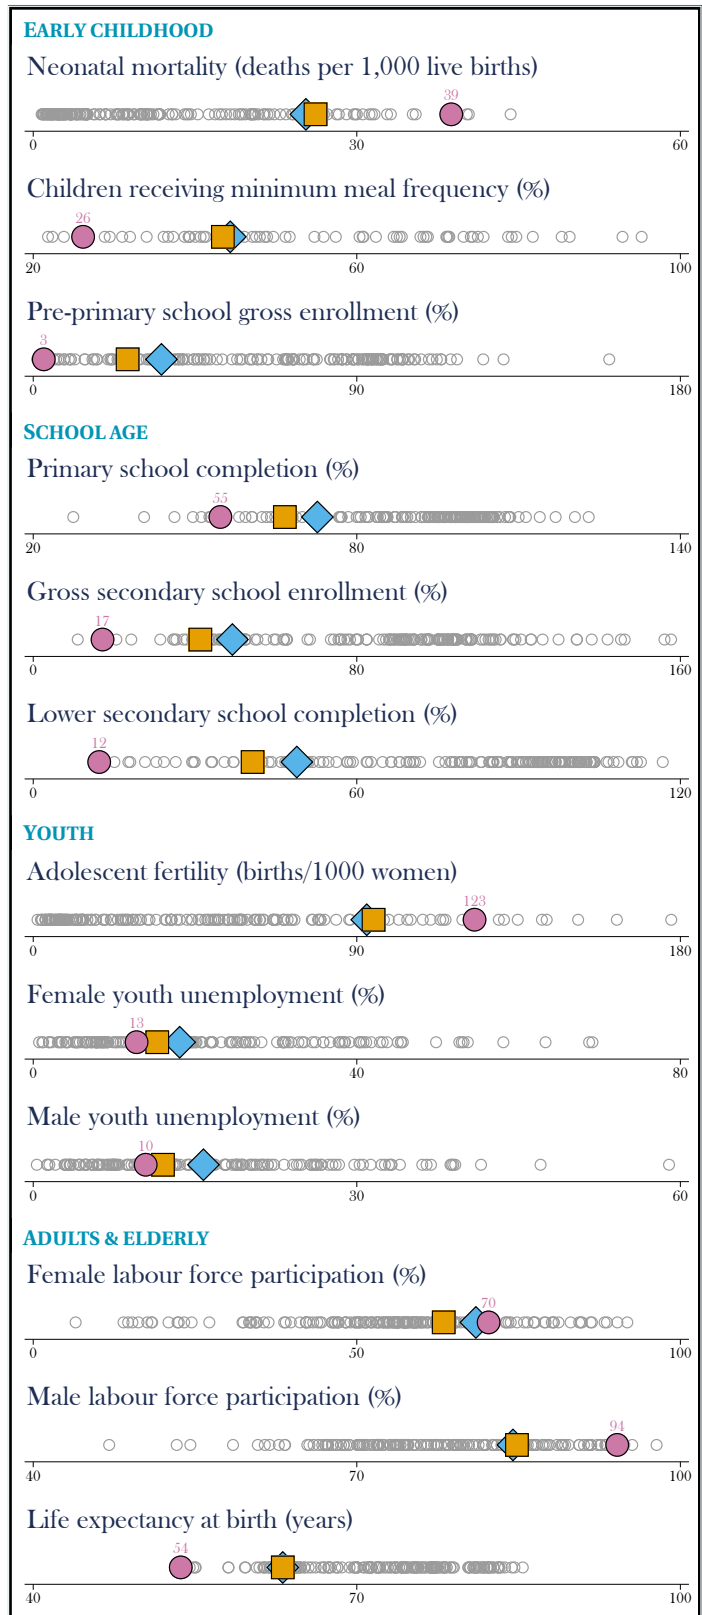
EARLY CHILDHOOD

Neonatal mortality (deaths per 1,000 live births)

39

0 30 60

Children receiving minimum meal frequency (%)

26

20 60 100

Pre-primary school gross enrollment (%)

3

0 90 180

SCHOOL AGE

Primary school completion (%)

55

20 80 140

Gross secondary school enrollment (%)

17

0 80 160

Lower secondary school completion (%)

12

0 60 120

YOUTH

Adolescent fertility (births/1000 women)

123

0 90 180

Female youth unemployment (%)

13

0 40 80

Male youth unemployment (%)

10

0 30 60

ADULTS & ELDERLY

Female labour force participation (%)

70

0 50 100

Male labour force participation (%)

94

40 70 100

Life expectancy at birth (years)

54

40 70 100